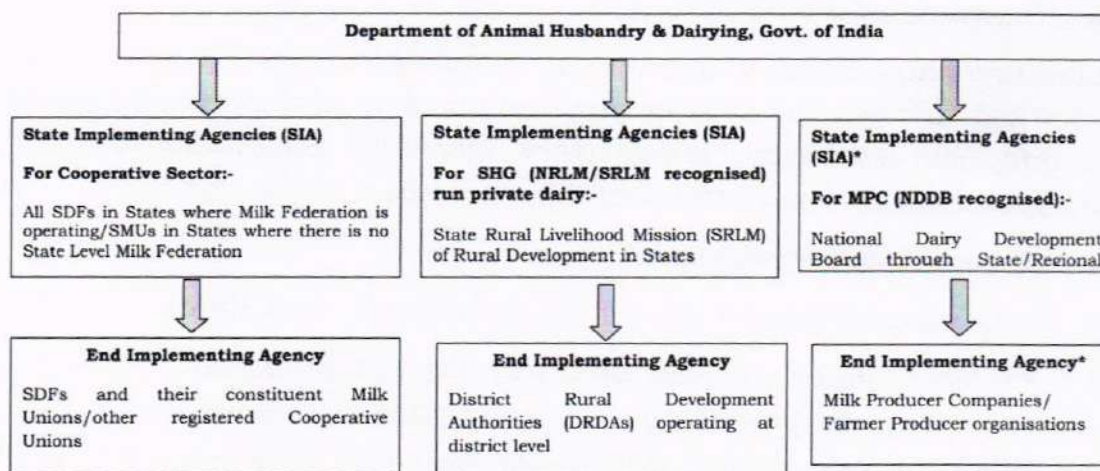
Department of Animal Husbandry & Dairying, Govt. of India

State Implementing Agencies (SIA)

For Cooperative Sector:-

All SDFs in States where Milk Federation is operating/SMUs in States where there is no State Level Milk Federation

End Implementing Agency

SDFs and their constituent Milk Unions/other registered Cooperative Unions

State Implementing Agencies (SIA)

For SHG (NRLM/SRLM recognised) run private dairy:-

State Rural Livelihood Mission (SRLM) of Rural Development in States

End Implementing Agency

District Rural Development Authorities (DRDAs) operating at district level

State Implementing Agencies (SIA)*

For MPC (NDDB recognised):-

National Dairy Development Board through State/Regional

End Implementing Agency*

Milk Producer Companies/ Farmer Producer organisations